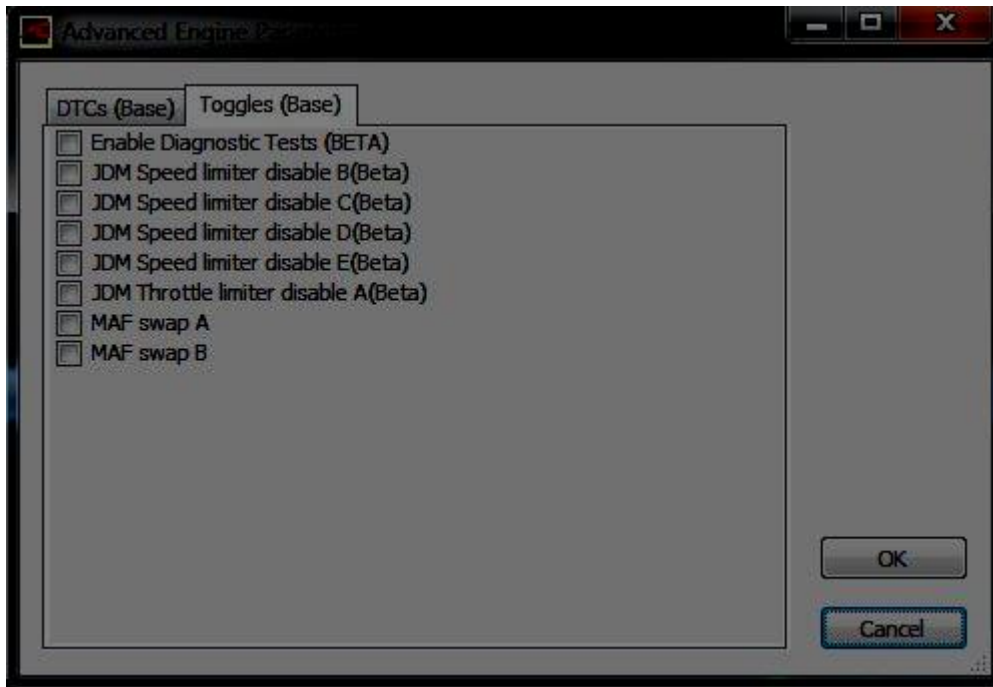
Advanced Engine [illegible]

DTCs (Base)
Toggles (Base)

Enable Diagnostic Tests (BETA)
JDM Speed limiter disable B(Beta)
JDM Speed limiter disable C(Beta)
JDM Speed limiter disable D(Beta)
JDM Speed limiter disable E(Beta)
JDM Throttle limiter disable A(Beta)
MAF swap A
MAF swap B

OK
Cancel